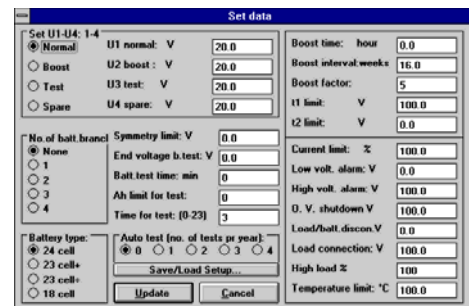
Set data

Set U1-U4: 1-4
Normal
Boost
Test
Spare

U1 normal: V 20.0
U2 boost : V 20.0
U3 test: V 20.0
U4 spare: V 20.0

No.of batt.branc
None
1
2
3
4

Symmetry limit: V 0.0
End voltage b.test: V 0.0
Batt.test time: min 0
Ah limit for test: 0
Time for test: (0-23) 3

Battery type:
24 cell
23 cell+
23 cell+
18 cell

Auto test (no. of tests pr year):
0 1 2 3 4

Save/Load Setup...
Update
Cancel

Boost time: hour 0.0
Boost interval:weeks 16.0
Boost factor: 5
t1 limit: V 100.0
t2 limit: V 0.0

Current limit: % 100.0
Low volt. alarm: V 0.0
High volt. alarm: V 100.0
O. V. shutdown V 100.0
Load/batt.discon.V 0.0
Load connection: V 100.0
High load % 100
Temperature limit: °C 100.0